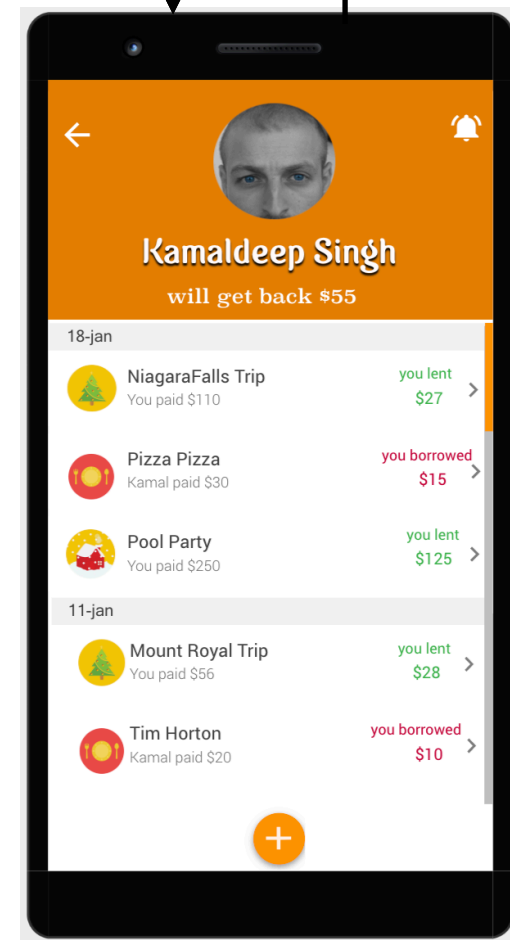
Kamaldeep Singh
will get back $55

18-jan

NiagaraFalls Trip
You paid $110
you lent
$27

Pizza Pizza
Kamal paid $30
you borrowed
$15

Pool Party
You paid $250
you lent
$125

11-jan

Mount Royal Trip
You paid $56
you lent
$28

Tim Horton
Kamal paid $20
you borrowed
$10